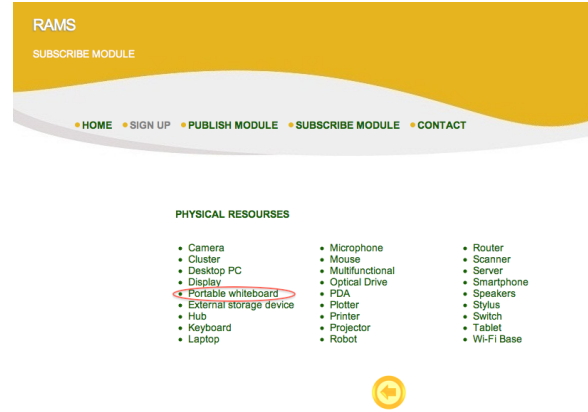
RAMS

SUBSCRIBE MODULE

HOME • SIGN UP • PUBLISH MODULE • SUBSCRIBE MODULE • CONTACT

PHYSICAL RESOURSES

- Camera
- Cluster
- Desktop PC
- Display
- Portable whiteboard
- External storage device
- Hub
- Keyboard
- Laptop

- Microphone
- Mouse
- Multifunctional
- Optical Drive
- PDA
- Plotter
- Printer
- Projector
- Robot

- Router
- Scanner
- Server
- Smartphone
- Speakers
- Stylus
- Switch
- Tablet
- Wi-Fi Base